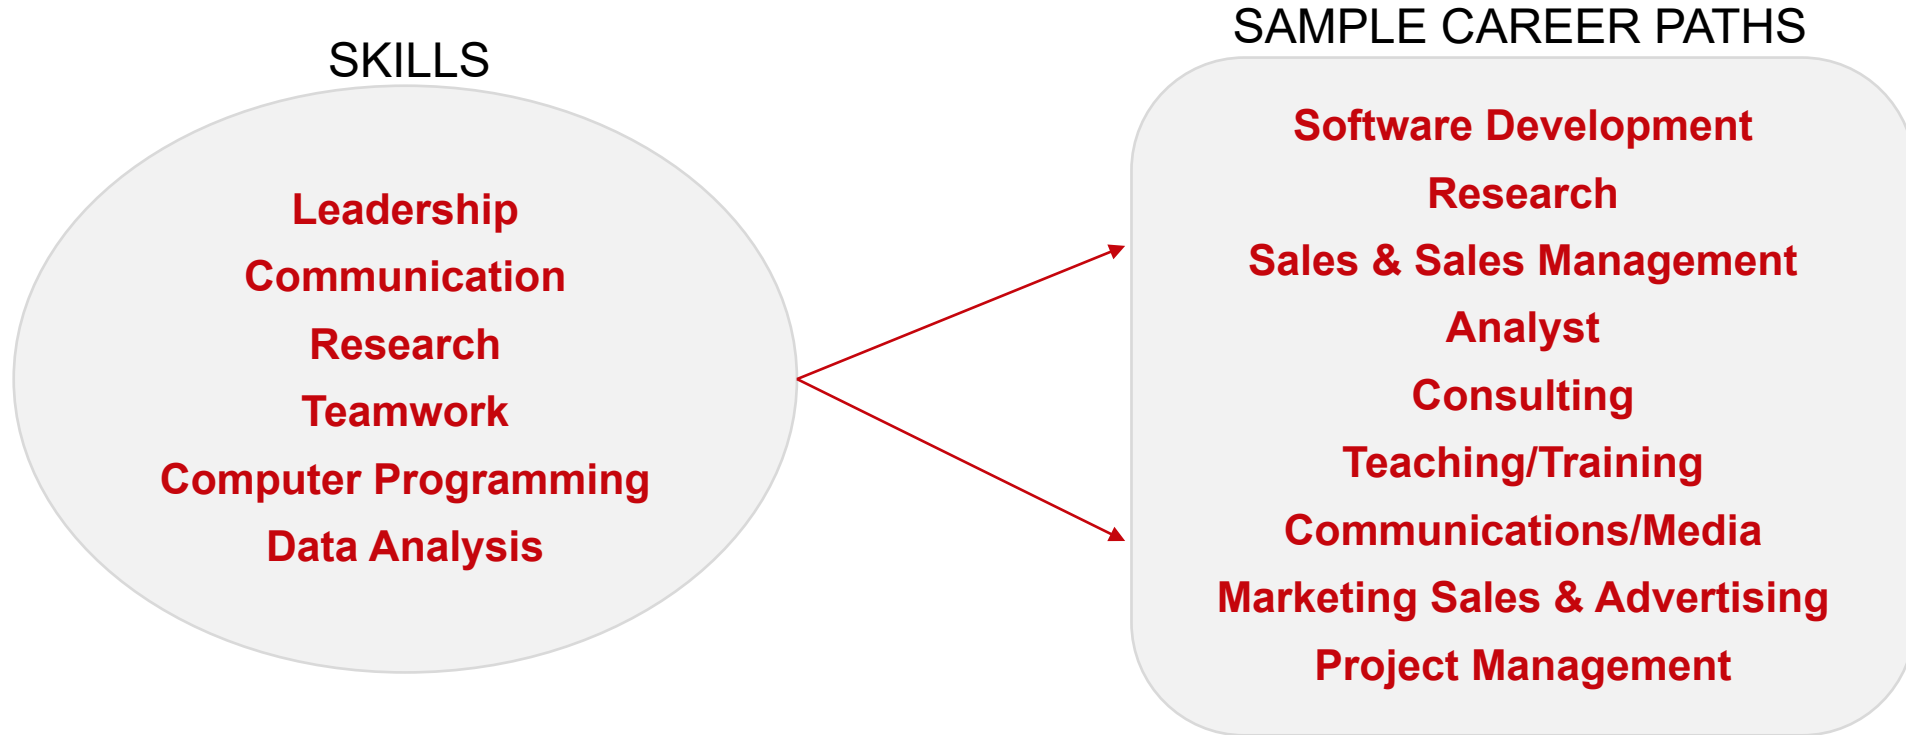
SKILLS

Leadership
Communication
Research
Teamwork
Computer Programming
Data Analysis

SAMPLE CAREER PATHS

Software Development
Research
Sales & Sales Management
Analyst
Consulting
Teaching/Training
Communications/Media
Marketing Sales & Advertising
Project Management